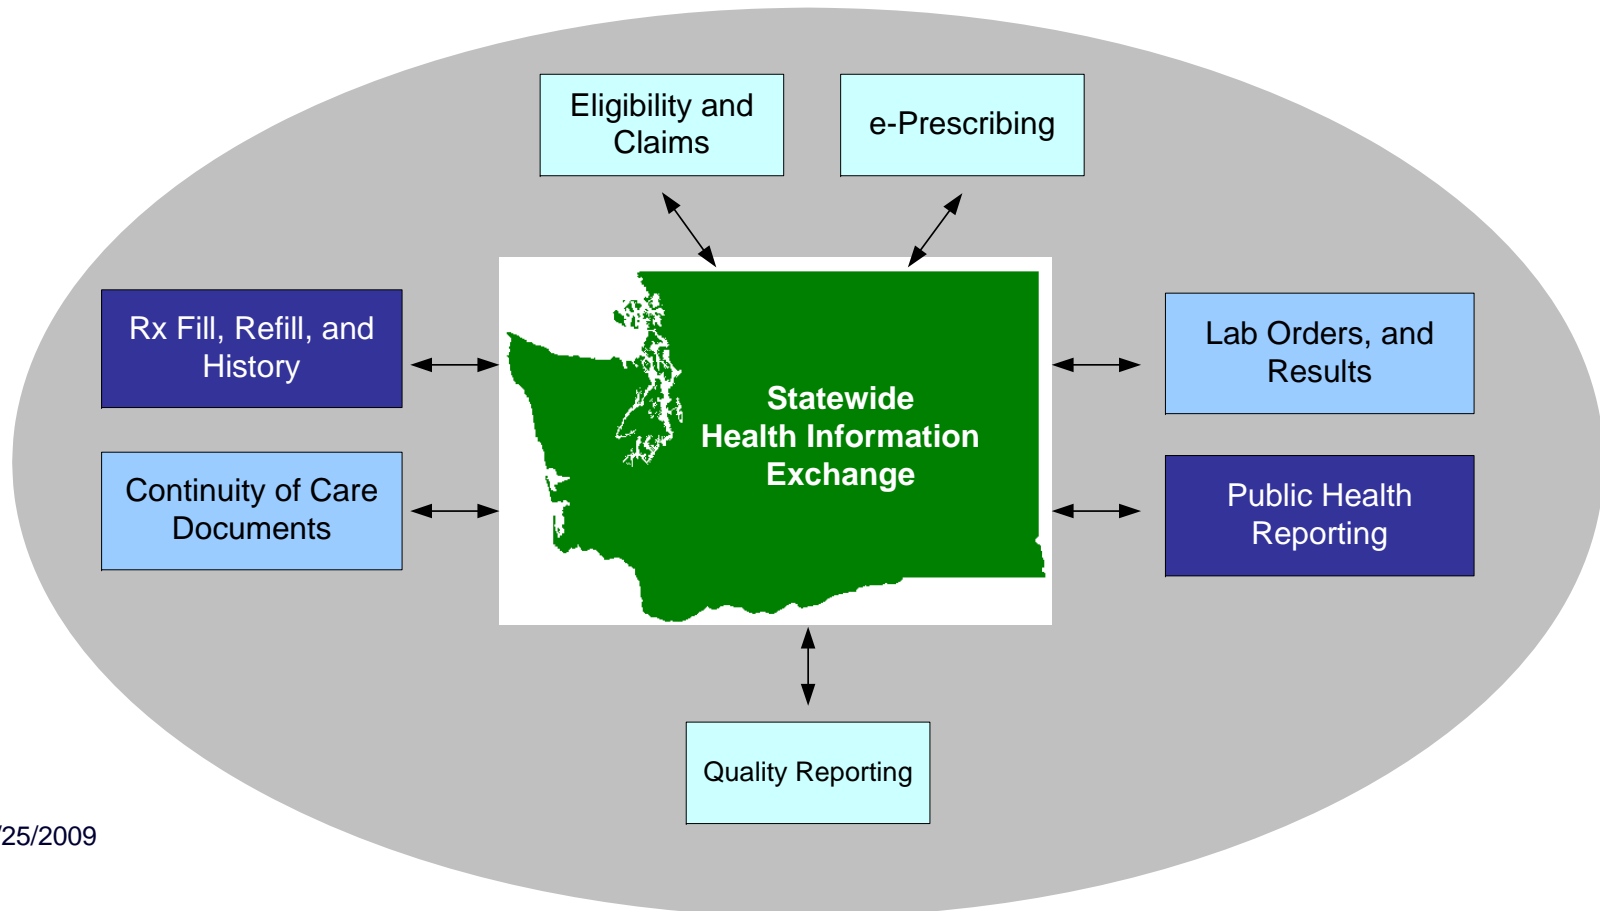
Eligibility and Claims

e-Prescribing

Rx Fill, Refill, and History

Statewide Health Information Exchange

Lab Orders, and Results

Continuity of Care Documents

Public Health Reporting

Quality Reporting

/25/2009